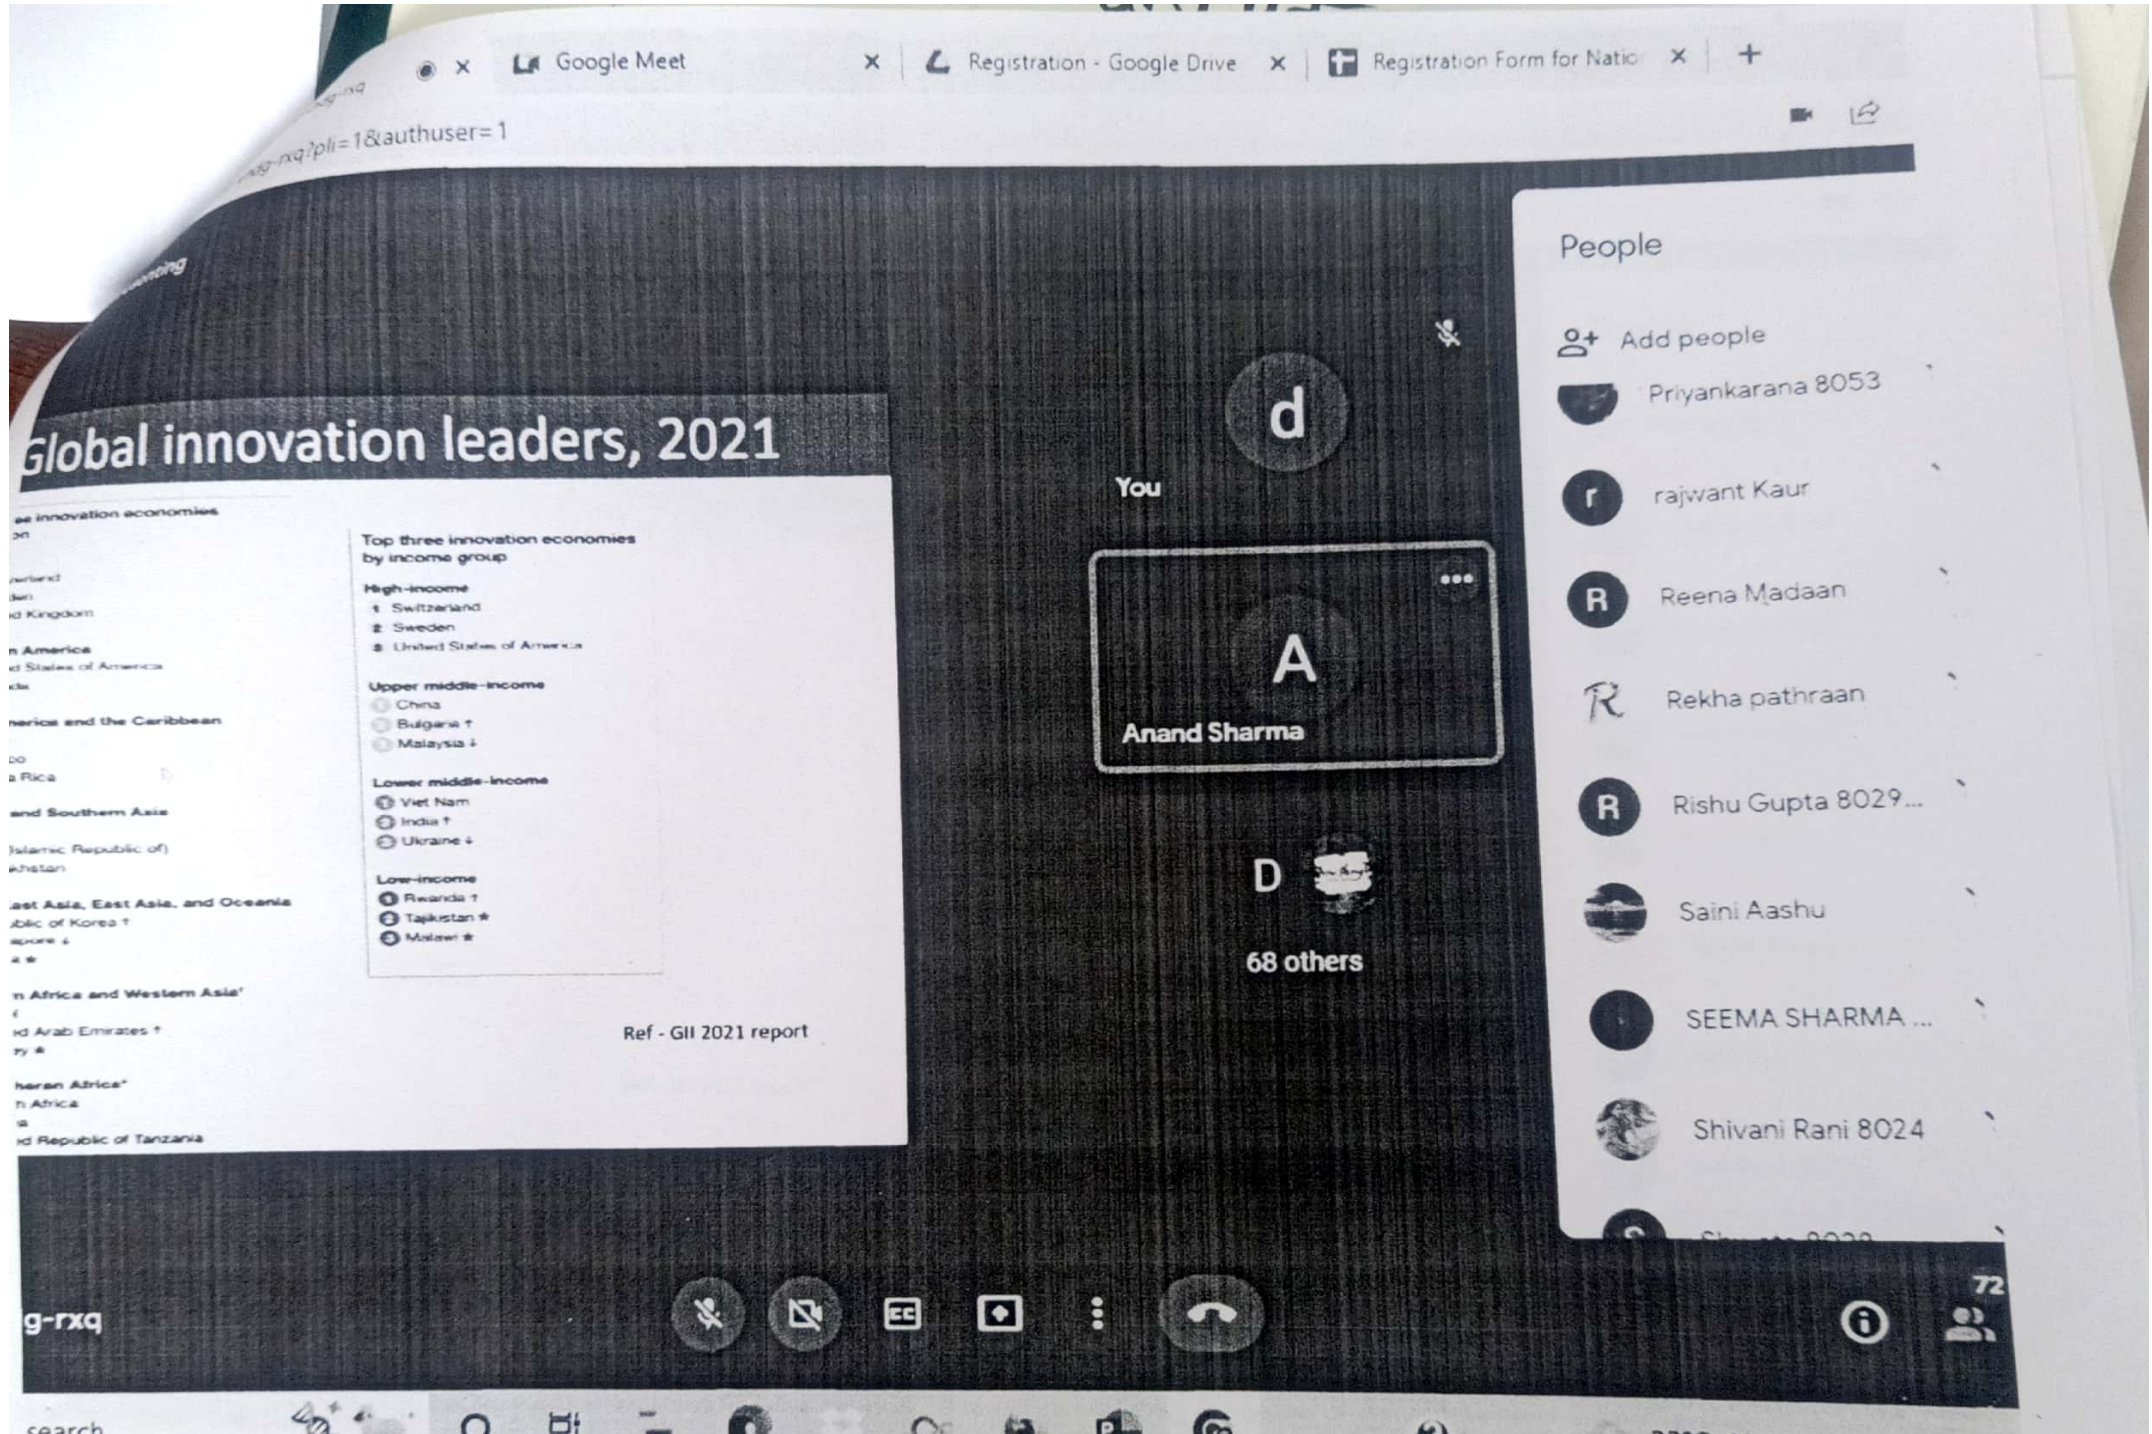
Google Meet
Registration - Google Drive
Registration Form for Natio
+
-rxq?pli=1&authuser=1
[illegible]nting

Global innovation leaders, 2021

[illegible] innovation economies
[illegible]on
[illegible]erland
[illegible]den
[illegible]d Kingdom
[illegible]n America
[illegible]d States of America
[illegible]da
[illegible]erica and the Caribbean
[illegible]co
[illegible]a Rica
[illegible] and Southern Asia
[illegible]Islamic Republic of)
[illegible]khstan
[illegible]ast Asia, East Asia, and Oceania
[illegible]blic of Korea ↑
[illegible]apore ↓
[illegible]
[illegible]n Africa and Western Asia
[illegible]
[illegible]d Arab Emirates ↑
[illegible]
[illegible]haran Africa
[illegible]n Africa
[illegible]
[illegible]d Republic of Tanzania

Top three innovation economies by income group
High-income
1 Switzerland
2 Sweden
3 United States of America
Upper middle-income
China
Bulgaria ↑
Malaysia ↓
Lower middle-income
Viet Nam
India ↑
Ukraine ↓
Low-income
Rwanda ↑
Tajikistan ★
Malawi ★

Ref - GII 2021 report

d
You
A
Anand Sharma
D
68 others

People
Add people
Priyankarana 8053
r rajwant Kaur
R Reena Madaan
Rekha pathraan
R Rishu Gupta 8029...
Saini Aashu
SEEMA SHARMA ...
Shivani Rani 8024
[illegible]

g-rxq
72
search